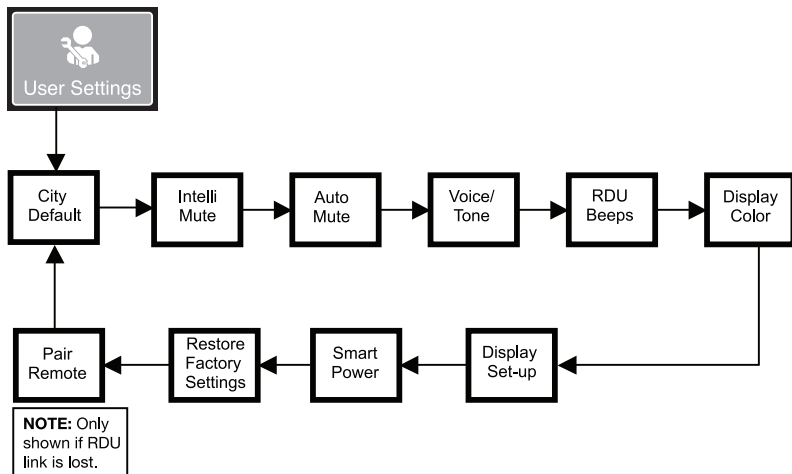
User Settings

City Default

Intelli Mute

Auto Mute

Voice/ Tone

RDU Beeps

Display Color

Display Set-up

Smart Power

Restore Factory Settings

Pair Remote

**NOTE:** Only shown if RDU link is lost.